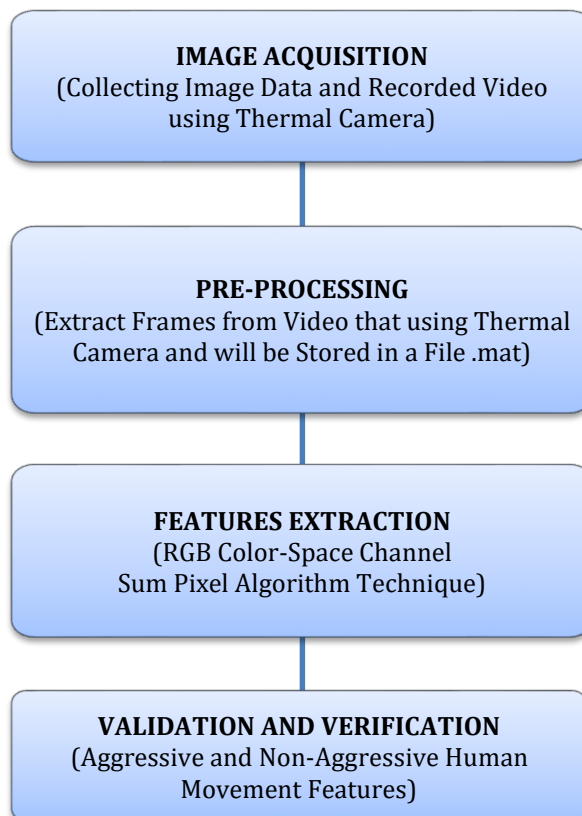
IMAGE ACQUISITION
(Collecting Image Data and Recorded Video using Thermal Camera)

PRE-PROCESSING
(Extract Frames from Video that using Thermal Camera and will be Stored in a File .mat)

FEATURES EXTRACTION
(RGB Color-Space Channel Sum Pixel Algorithm Technique)

VALIDATION AND VERIFICATION
(Aggressive and Non-Aggressive Human Movement Features)